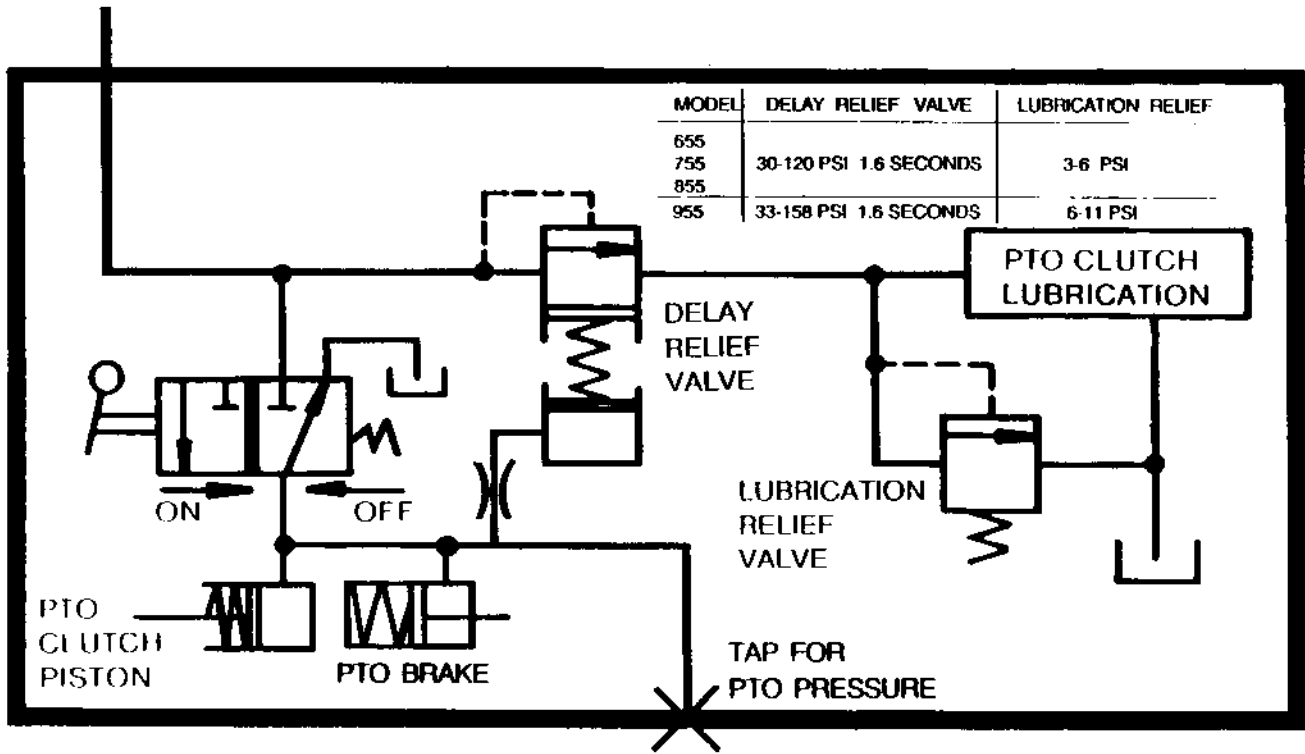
| MODEL | DELAY RELIEF VALVE | LUBRICATION RELIEF |
|---|---|---|
| 655 755 855 | 30-120 PSI 1.6 SECONDS | 3-6 PSI |
| 955 | 33-158 PSI 1.6 SECONDS | 6-11 PSI |

PTO CLUTCH LUBRICATION

DELAY RELIEF VALVE

ON

OFF

LUBRICATION RELIEF VALVE

PTO CLUTCH PISTON

PTO BRAKE

TAP FOR PTO PRESSURE